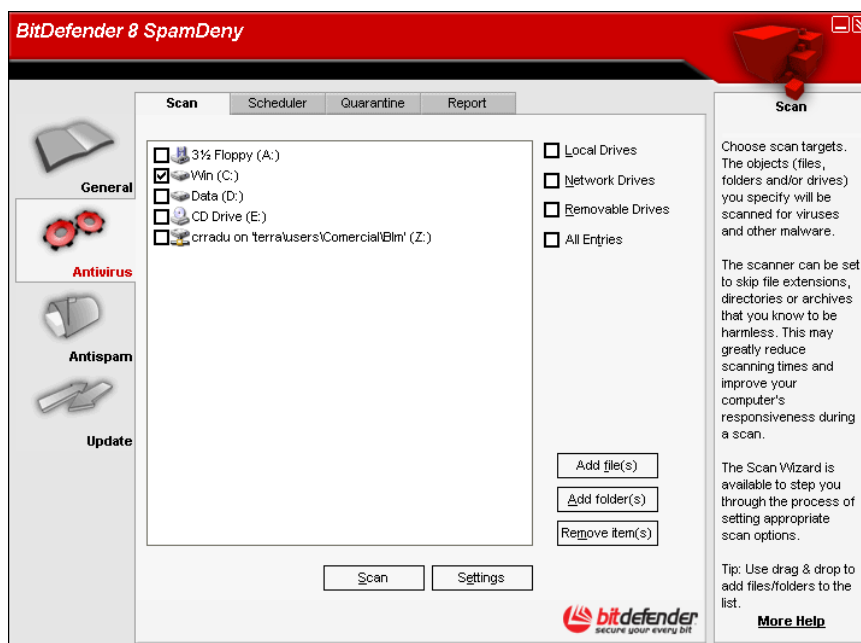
BitDefender 8 SpamDeny

General

Antivirus

Antispam

Update

Scan | Scheduler | Quarantine | Report

3½ Floppy (A:)
Win (C:)
Data (D:)
CD Drive (E:)
crradu on 'terra\users\Comercial\Blm' (Z:)

Local Drives
Network Drives
Removable Drives
All Entries

Add file(s)
Add folder(s)
Remove item(s)

Scan
Settings

bitdefender
secure your every bit

Scan

Choose scan targets. The objects (files, folders and/or drives) you specify will be scanned for viruses and other malware.

The scanner can be set to skip file extensions, directories or archives that you know to be harmless. This may greatly reduce scanning times and improve your computer's responsiveness during a scan.

The Scan Wizard is available to step you through the process of setting appropriate scan options.

Tip: Use drag & drop to add files/folders to the list.

More Help